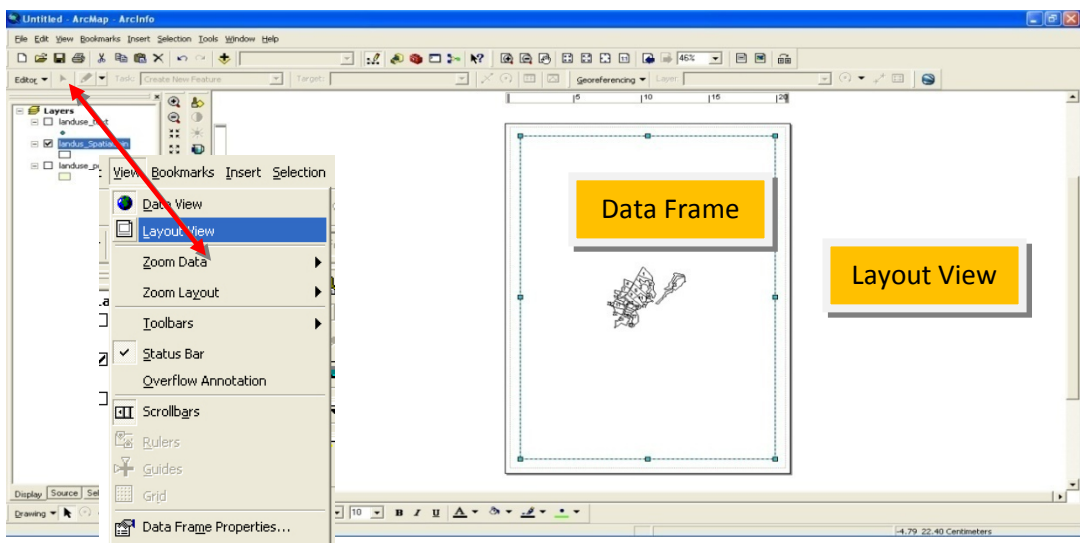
Untitled - ArcMap - ArcInfo

File Edit View Bookmarks Insert Selection Tools Window Help

46%

Editor ▾ Task: Create New Feature Target: Georeferencing ▾ Layer:

5 10 15 20

Layers
landuse_test
landus_Spatial
landuse_p

View Bookmarks Insert Selection

Data View
Layout View
Zoom Data
Zoom Layout
Toolbars
Status Bar
Overflow Annotation
Scrollbars
Rulers
Guides
Grid
Data Frame Properties...

Data Frame

Layout View

Display Source Sel

Drawing ▾ 10 B I U A

-4.79 22.40 Centimeters